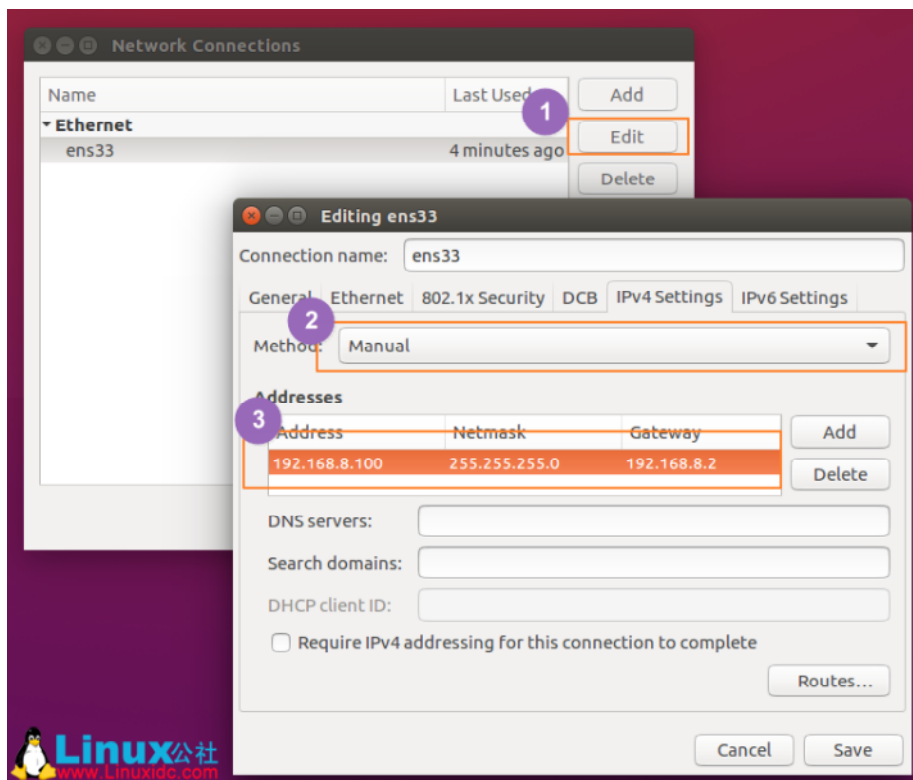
Network Connections

| Name | Last Used |
|---|---|
| Ethernet | |
| ens33 | 4 minutes ago |

Add
1
Edit
Delete

Editing ens33

Connection name: ens33

General Ethernet 802.1x Security DCB IPv4 Settings IPv6 Settings

2
Method: Manual

Addresses
3

| Address | Netmask | Gateway |
|---|---|---|
| 192.168.8.100 | 255.255.255.0 | 192.168.8.2 |

Add
Delete

DNS servers:
Search domains:
DHCP client ID:

Require IPv4 addressing for this connection to complete

Routes...

Cancel Save

Linux公社 www.Linuxidc.com